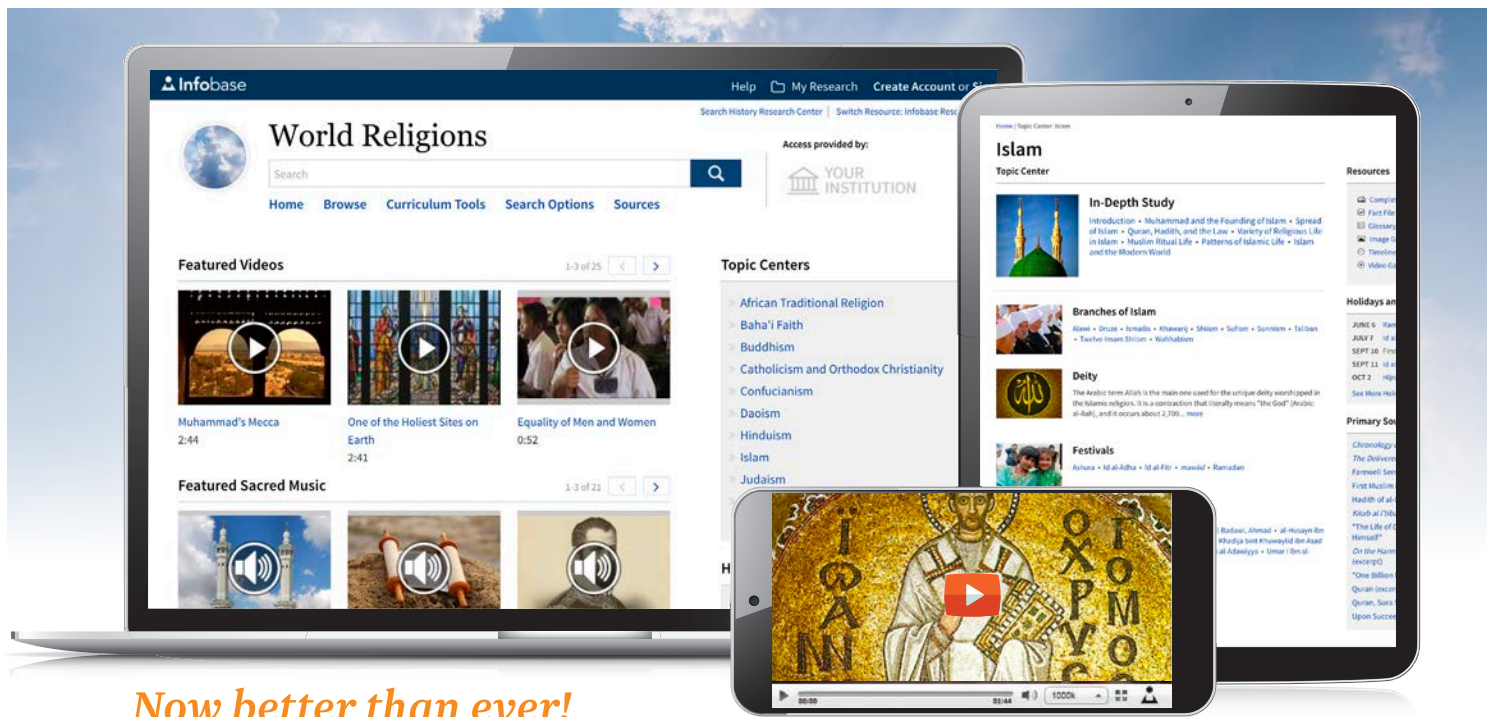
Infobase

Help My Research Create Account or Si

Search History Research Center | Switch Resource: Infobase Resc

World Religions

Search

Home Browse Curriculum Tools Search Options Sources

Access provided by:

YOUR INSTITUTION

Featured Videos

1-3 of 25

Muhammad's Mecca
2:44

One of the Holiest Sites on Earth
2:41

Equality of Men and Women
0:52

Featured Sacred Music

1-3 of 21

Topic Centers

African Traditional Religion
Baha'i Faith
Buddhism
Catholicism and Orthodox Christianity
Confucianism
Daoism
Hinduism
Islam
Judaism

Home / Topic Center: Islam

Islam

Topic Center

In-Depth Study

Introduction • Muhammad and the Founding of Islam • Spread of Islam • Quran, Hadith, and the Law • Variety of Religious Life in Islam • Muslim Ritual Life • Patterns of Islamic Life • Islam and the Modern World

Branches of Islam

Alawi • Druze • Ismailis • Khawarij • Shiism • Sufism • Sunnism • Taliban • Twelve-Imam Shiism • Wahhabism

Deity

The Arabic term Allah is the main one used for the unique deity worshipped in the Islamic religion. It is a contraction that literally means "the God" (Arabic: al-ilah), and it occurs about 2,700... more

Festivals

Ashura • Id al-Adha • Id al-Fitr • mawlid • Ramadan

Badawi, Ahmad • al-Husayn ibn Khadija bint Khuwaylid ibn Asad al-Adawiyya • Umar i ibn al-

Resources

Comple
Fact File
Glossary
Image G
Timeline
Video G

Holidays an

JUNE 6 Ram
JULY 7 Id a
SEPT 10 First
SEPT 11 Id a
OCT 2 Hijr
See More Holi

Primary Sou

Chronology
The Deliverer
Farewell Serm
First Muslim
Hadith of al-
Kitab al-Tibb
"The Life of
Himself"
On the Harm
(excerpt)
"One Billion
Quran (excer
Quran, Sura
Upon Succes

00:00 01:44 1000k

Now better than ever!